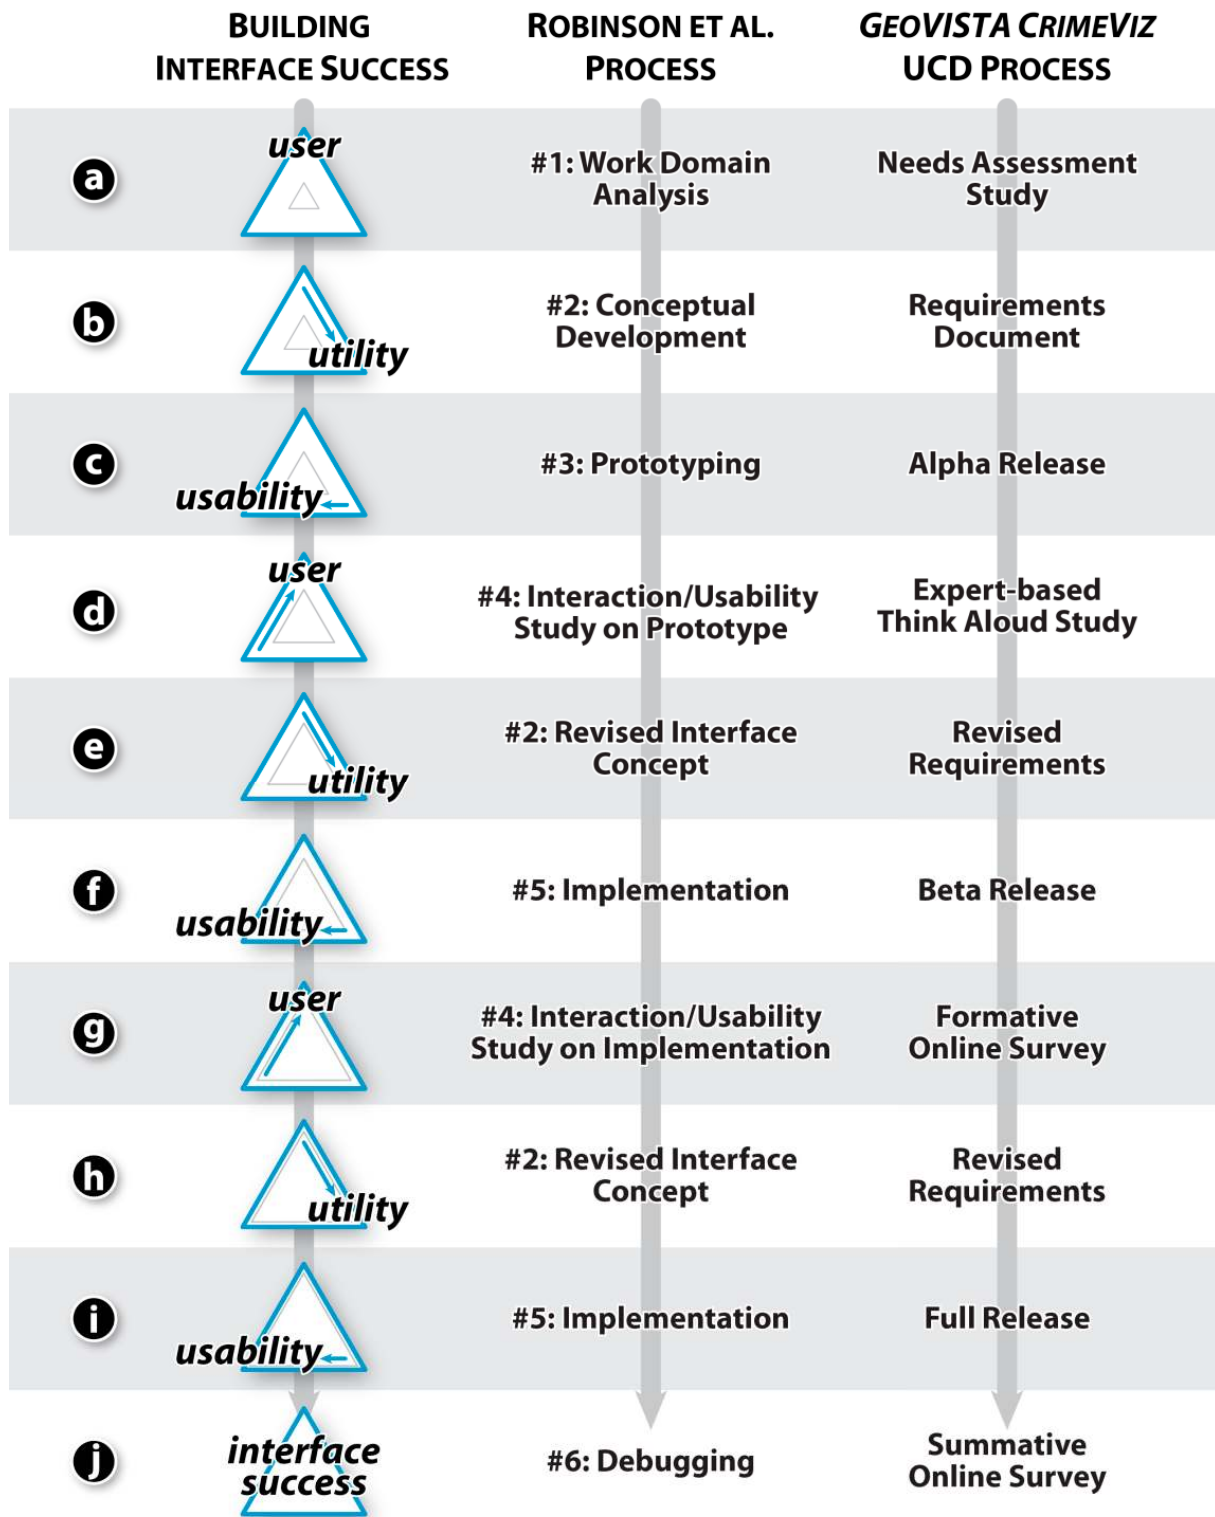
| | BUILDING INTERFACE SUCCESS | ROBINSON ET AL. PROCESS | GEOVISTA CRIMEVIZ UCD PROCESS |
|---|---|---|---|
| a | user | #1: Work Domain Analysis | Needs Assessment Study |
| b | utility | #2: Conceptual Development | Requirements Document |
| c | usability | #3: Prototyping | Alpha Release |
| d | user | #4: Interaction/Usability Study on Prototype | Expert-based Think Aloud Study |
| e | utility | #2: Revised Interface Concept | Revised Requirements |
| f | usability | #5: Implementation | Beta Release |
| g | user | #4: Interaction/Usability Study on Implementation | Formative Online Survey |
| h | utility | #2: Revised Interface Concept | Revised Requirements |
| i | usability | #5: Implementation | Full Release |
| j | interface success | #6: Debugging | Summative Online Survey |